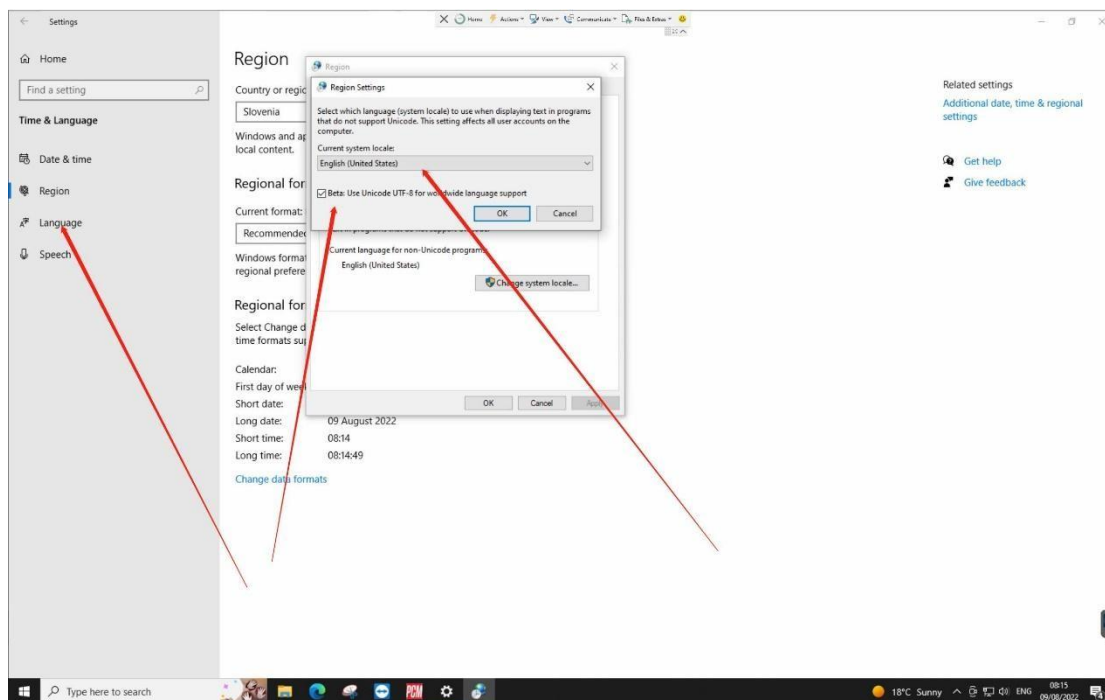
Settings

Home

Find a setting

Time & Language

Date & time

Region

Language

Speech

Home Actions View Communicate Files & Extras

Region

Country or regic

Slovenia

Windows and ap local content.

Regional for

Current format:

Recommended

Windows format regional prefere

Regional for

Select Change d time formats su

Calendar:

First day of wee

Short date:

Long date: 09 August 2022

Short time: 08:14

Long time: 08:14:49

Change data formats

Region

Region Settings

Select which language (system locale) to use when displaying text in programs that do not support Unicode. This setting affects all user accounts on the computer.

Current system locale:

English (United States)

Beta: Use Unicode UTF-8 for worldwide language support

OK Cancel

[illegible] in programs that do not support Unicode.

Current language for non-Unicode programs:

English (United States)

Change system locale...

OK Cancel Apply

Related settings

Additional date, time & regional settings

Get help

Give feedback

Type here to search

18°C Sunny ENG 08:15 09/08/2022